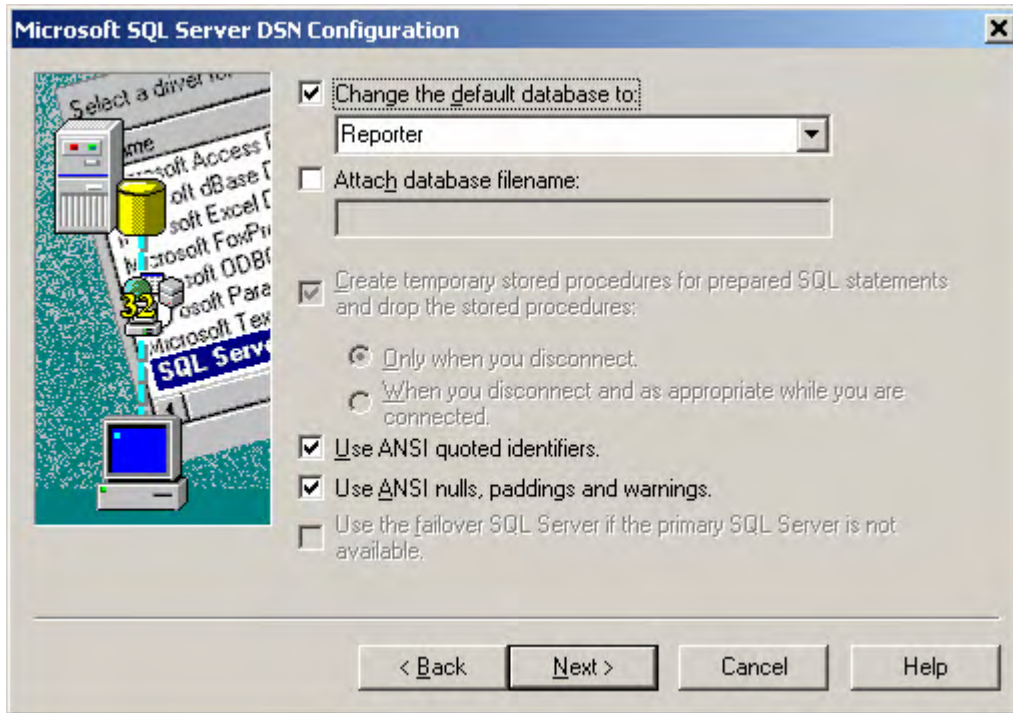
Microsoft SQL Server DSN Configuration

Select a driver fo
ame
osoft Access D
oft dBase D
soft Excel D
icrosoft FoxPr
soft ODBC
osoft Para
Microsoft Tex
SQL Serv
32

Change the default database to:
Reporter
Attach database filename:

Create temporary stored procedures for prepared SQL statements and drop the stored procedures:
Only when you disconnect.
When you disconnect and as appropriate while you are connected.
Use ANSI quoted identifiers.
Use ANSI nulls, paddings and warnings.
Use the failover SQL Server if the primary SQL Server is not available.

< Back
Next >
Cancel
Help